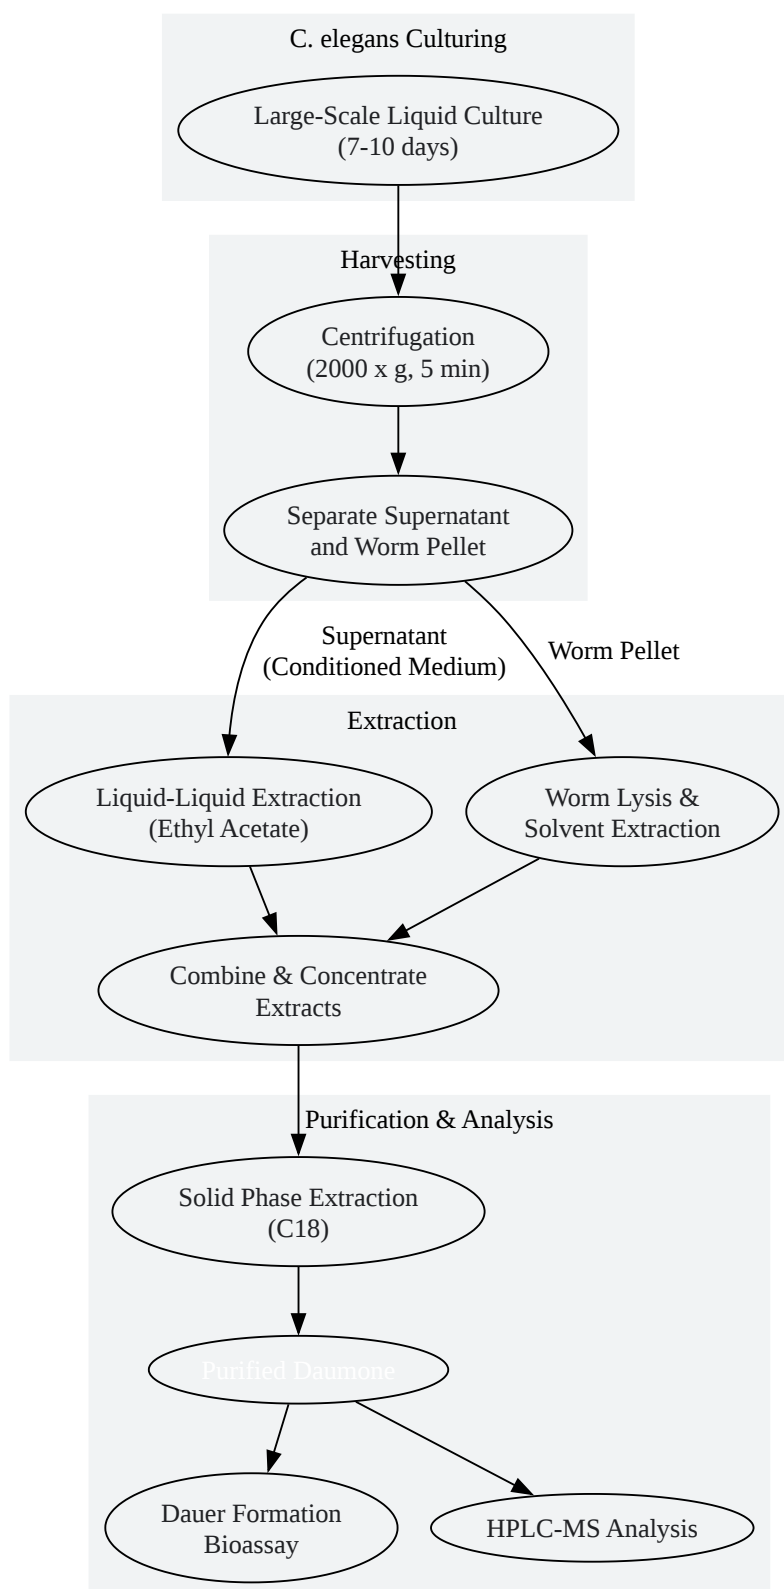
C. elegans Culturing

Large-Scale Liquid Culture
(7-10 days)

Harvesting

Centrifugation
(2000 x g, 5 min)

Separate Supernatant
and Worm Pellet

Supernatant
(Conditioned Medium)

Worm Pellet

Extraction

Liquid-Liquid Extraction
(Ethyl Acetate)

Worm Lysis &
Solvent Extraction

Combine & Concentrate
Extracts

Purification & Analysis

Solid Phase Extraction
(C18)

Purified Daumone

Dauer Formation
Bioassay

HPLC-MS Analysis